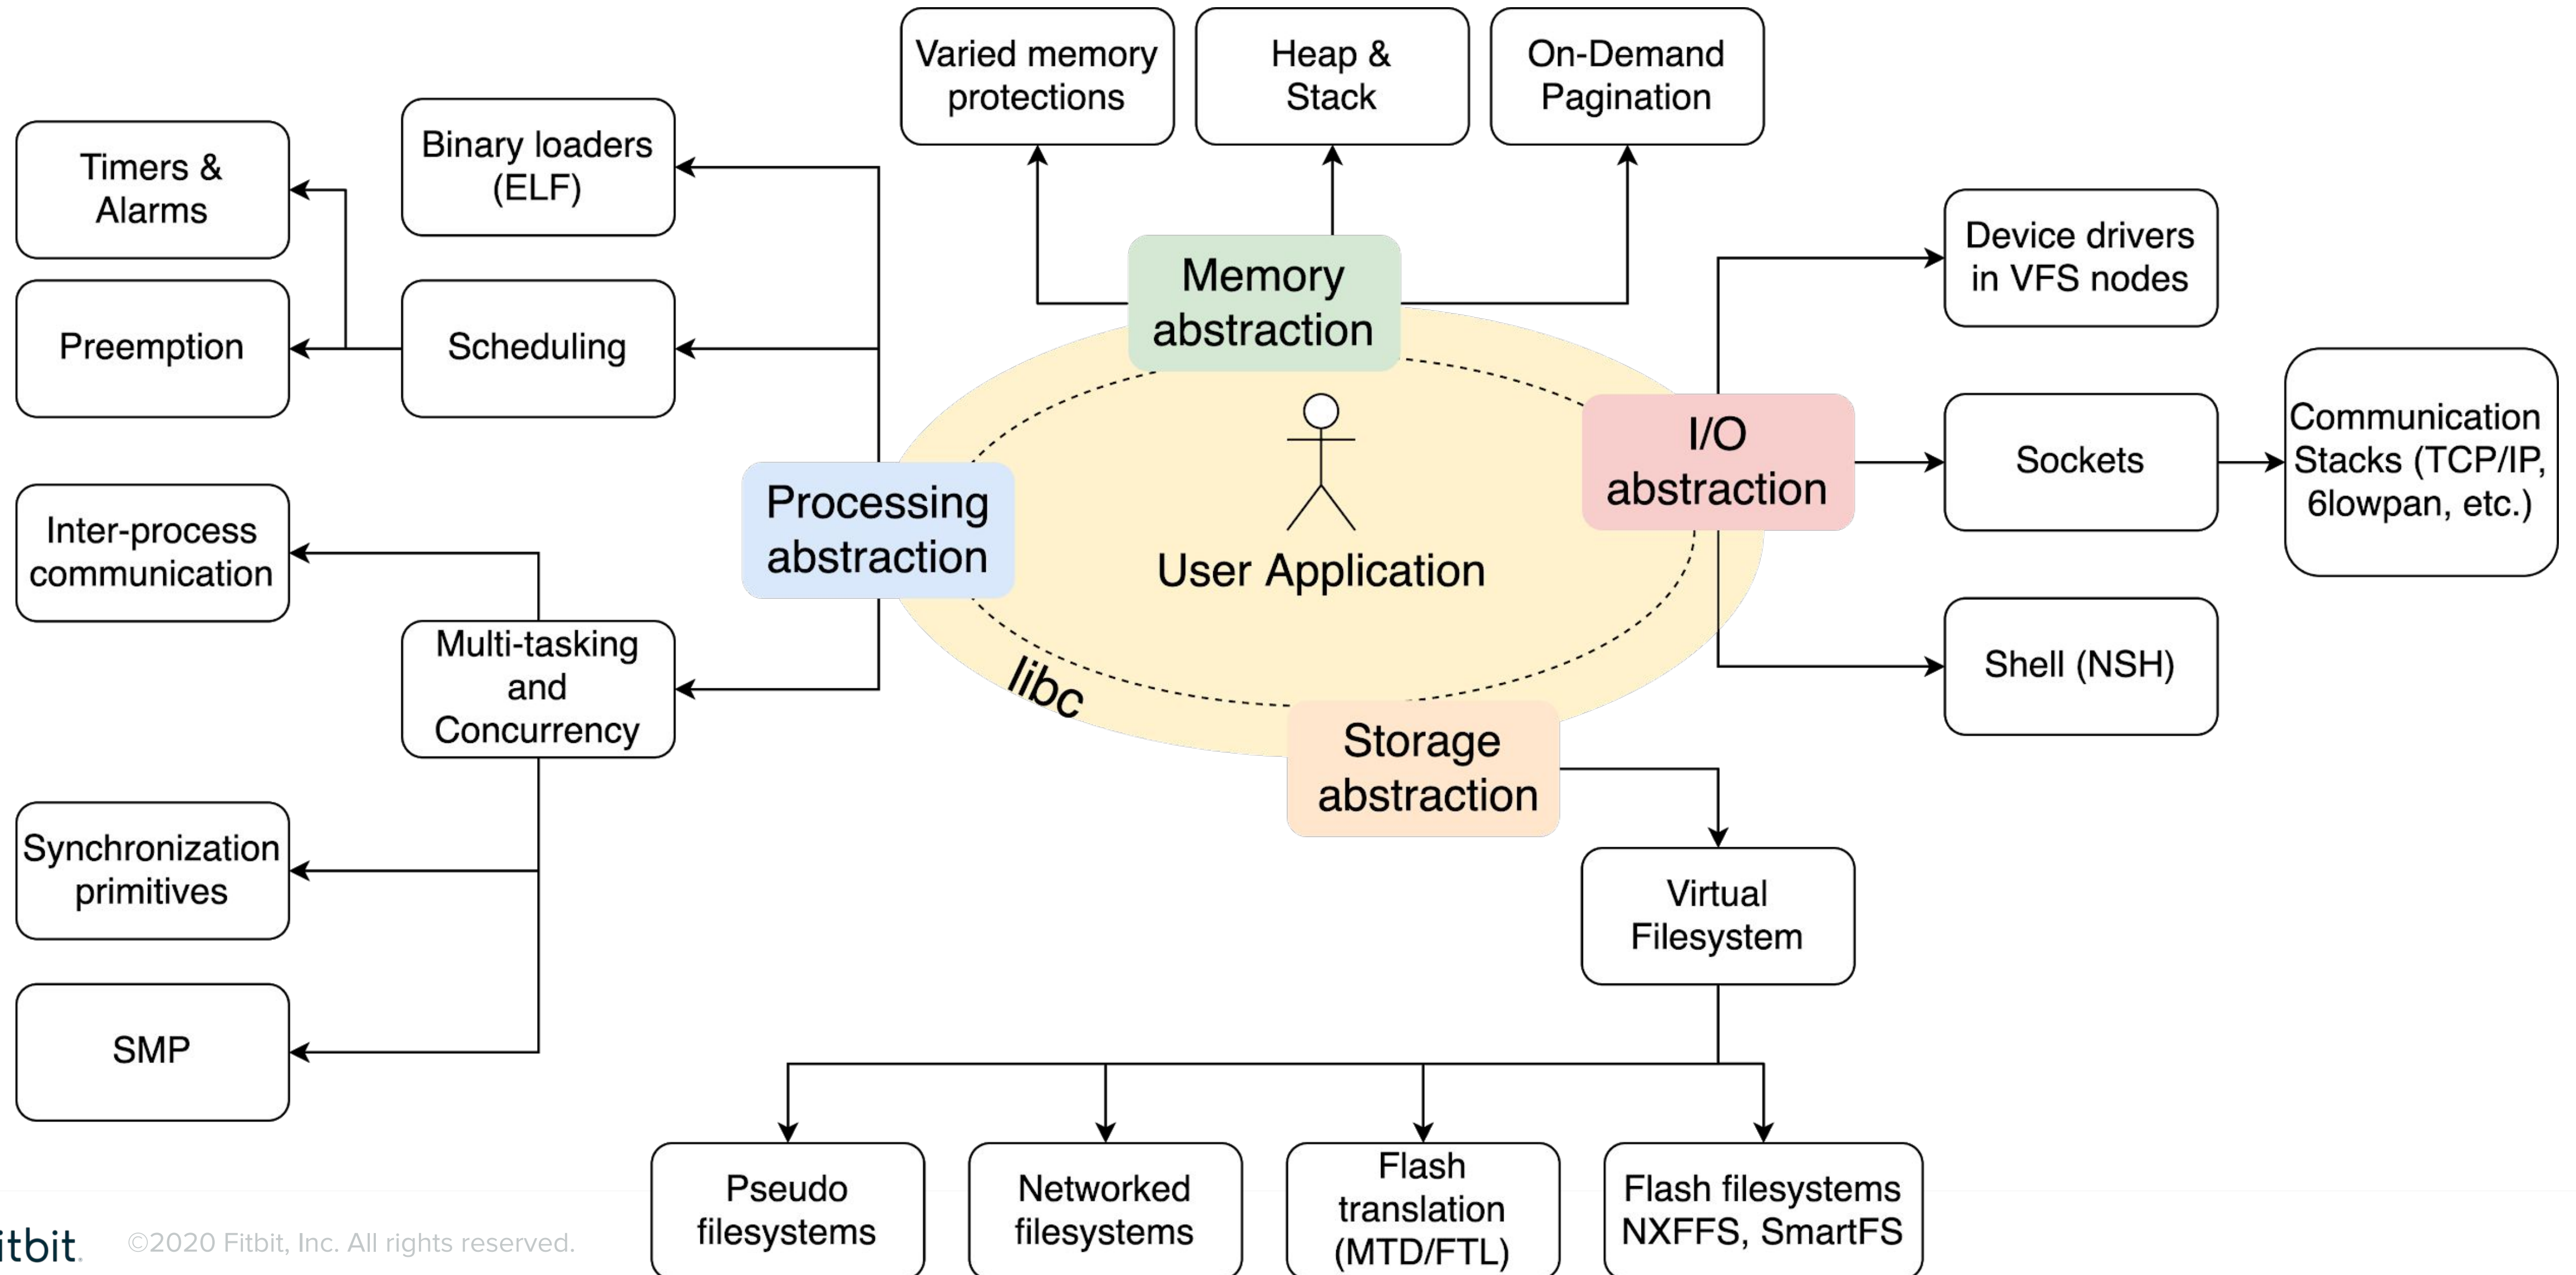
Varied memory protections

Heap & Stack

On-Demand Pagination

Timers & Alarms

Binary loaders (ELF)

Preemption

Scheduling

Memory abstraction

Device drivers in VFS nodes

I/O abstraction

Sockets

Communication Stacks (TCP/IP, 6lowpan, etc.)

Inter-process communication

Processing abstraction

User Application

Multi-tasking and Concurrency

libc

Shell (NSH)

Storage abstraction

Synchronization primitives

Virtual Filesystem

SMP

Pseudo filesystems

Networked filesystems

Flash translation (MTD/FTL)

Flash filesystems NXFFS, SmartFS

itbit. ©2020 Fitbit, Inc. All rights reserved.